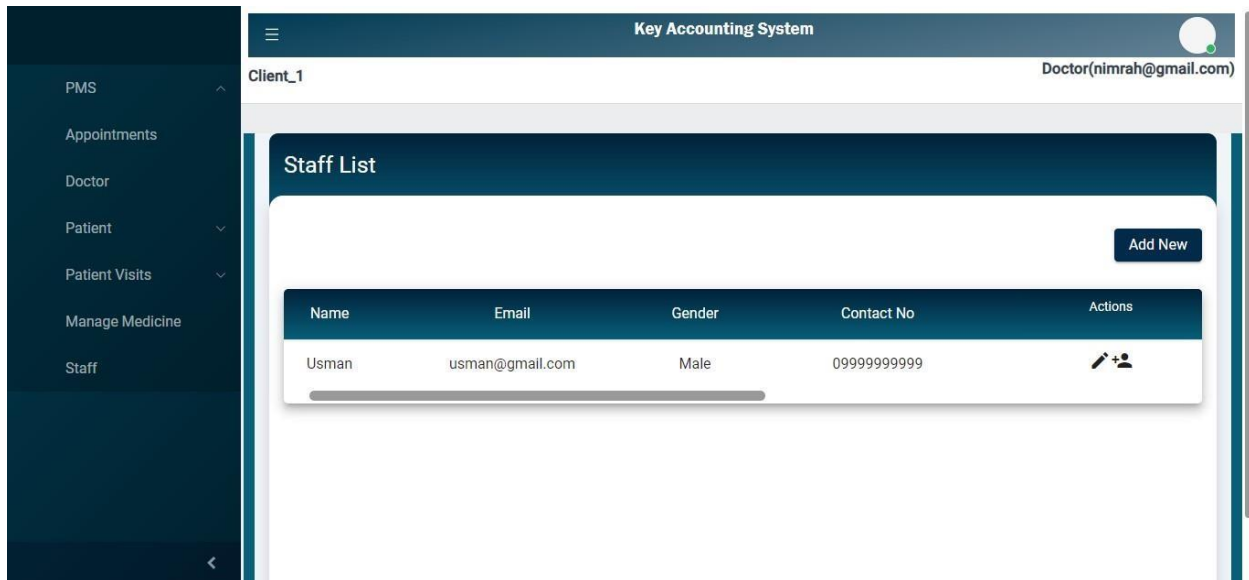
Key Accounting System

Client_1

Doctor(nimrah@gmail.com)

PMS

Appointments

Doctor

Patient

Patient Visits

Manage Medicine

Staff

Staff List

Add New

| Name | Email | Gender | Contact No | Actions |
|---|---|---|---|---|
| Usman | usman@gmail.com | Male | 09999999999 | |